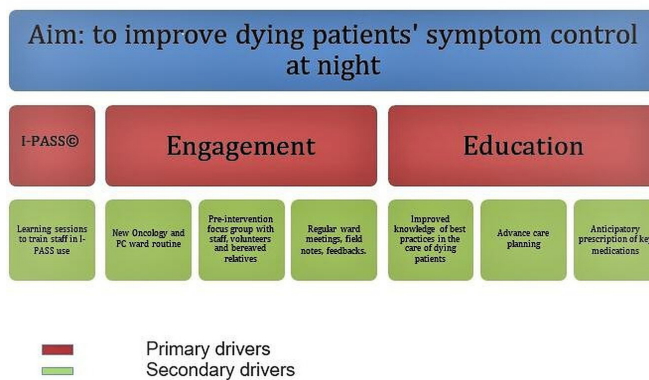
Aim: to improve dying patients' symptom control at night

I-PASS©

Engagement

Education

Learning sessions to train staff in I-PASS use

New Oncology and PC ward routine

Pre-intervention focus group with staff, volunteers and bereaved relatives

Regular ward meetings, field notes, feedbacks.

Improved knowledge of best practices in the care of dying patients

Advance care planning

Anticipatory prescription of ke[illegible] medications

Primary drivers
Secondary drivers